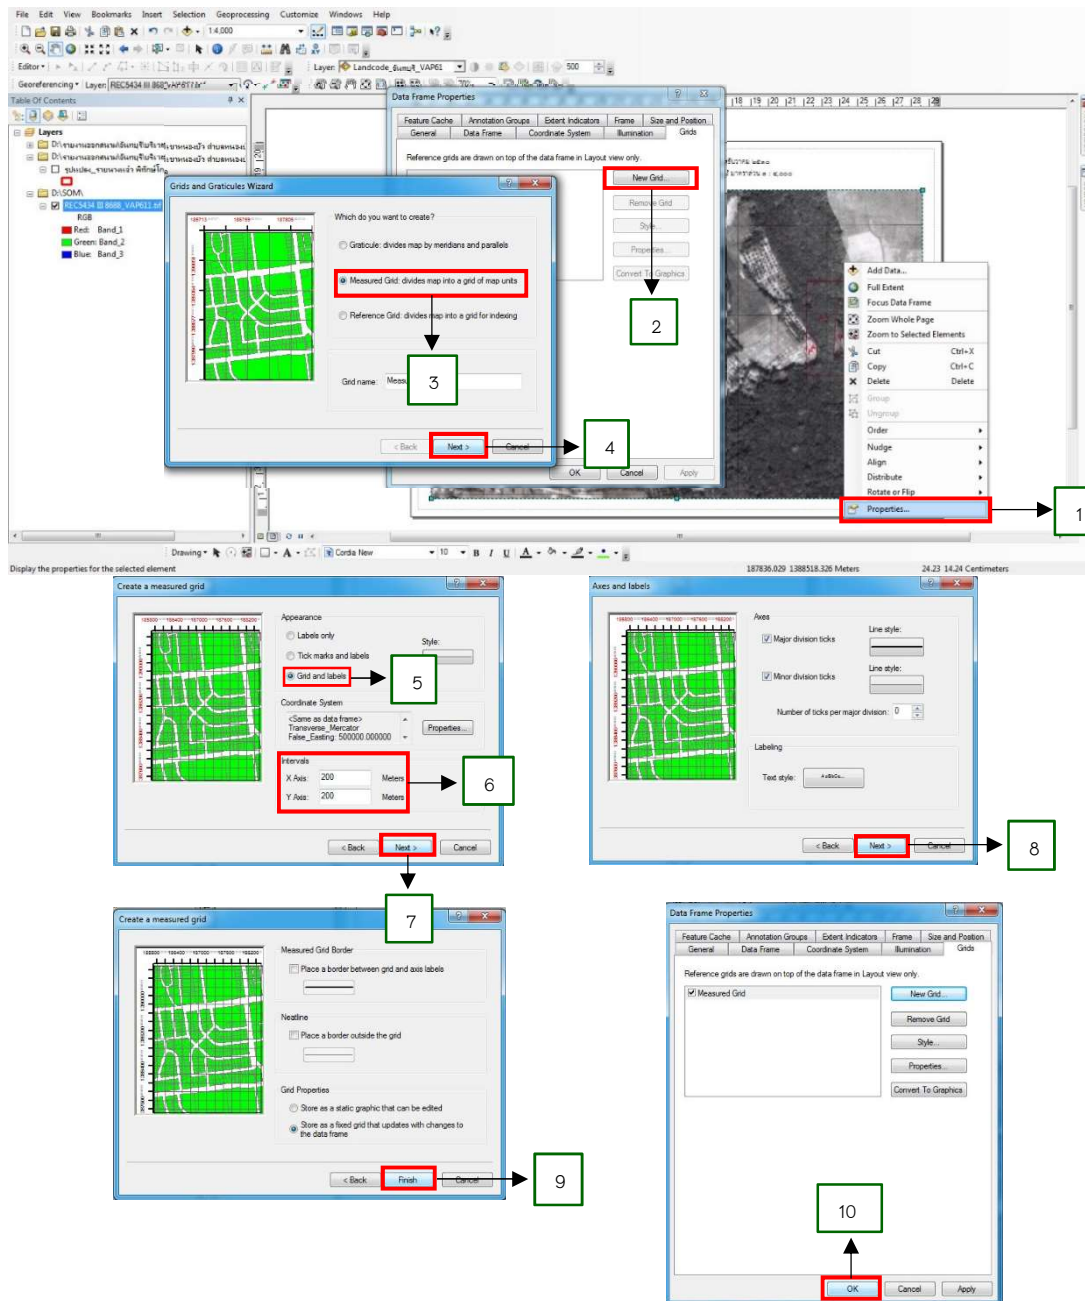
File Edit View Bookmarks Insert Selection Geoprocessing Customize Windows Help

1:4,000

Editor ▾

Layer: Landcode_Bumulk_VAP61

500

Georeferencing ▾ Layer: REC5434 III 8668_VAP611.tif

Table Of Contents

Layers

RGB

Red: Band_1

Green: Band_2

Blue: Band_3

Data Frame Properties

Feature Cache | Annotation Groups | Extent Indicators | Frame | Size and Position

General | Data Frame | Coordinate System | Illumination | Grids

Reference grids are drawn on top of the data frame in Layout view only.

New Grid...

Remove Grid

Style...

Properties...

Convert To Graphics

OK Cancel Apply

Grids and Graticules Wizard

Which do you want to create?

Graticule: divides map by meridians and parallels

Measured Grid: divides map into a grid of map units

Reference Grid: divides map into a grid for indexing

Grid name: Meas

< Back Next > Cancel

1 2 3 4

Add Data...

Full Extent

Focus Data Frame

Zoom Whole Page

Zoom to Selected Elements

Cut Ctrl+X

Copy Ctrl+C

Delete Delete

Group

Ungroup

Order

Nudge

Align

Distribute

Rotate or Flip

Properties...

Drawing ▾ Cordia New 10 B I U

Display the properties for the selected element

187836.029 1388518.326 Meters

24.23 14.24 Centimeters

Create a measured grid

Appearance

Labels only

Tick marks and labels

Grid and labels

Style:

Coordinate System

<Same as data frame>
Transverse_Mercator
False_Easting: 500000.000000

Properties...

Intervals

X Axis: 200 Meters

Y Axis: 200 Meters

< Back Next > Cancel

5 6

Axes and labels

Axes

Major division ticks

Line style:

Minor division ticks

Line style:

Number of ticks per major division: 0

Labeling

Text style: AaBbCc

< Back Next > Cancel

8

7

Create a measured grid

Measured Grid Border

Place a border between grid and axis labels

Neatline

Place a border outside the grid

Grid Properties

Store as a static graphic that can be edited

Store as a fixed grid that updates with changes to the data frame

< Back Finish Cancel

9

Data Frame Properties

Feature Cache | Annotation Groups | Extent Indicators | Frame | Size and Position

General | Data Frame | Coordinate System | Illumination | Grids

Reference grids are drawn on top of the data frame in Layout view only.

Measured Grid

New Grid...

Remove Grid

Style...

Properties...

Convert To Graphics

10

OK Cancel Apply